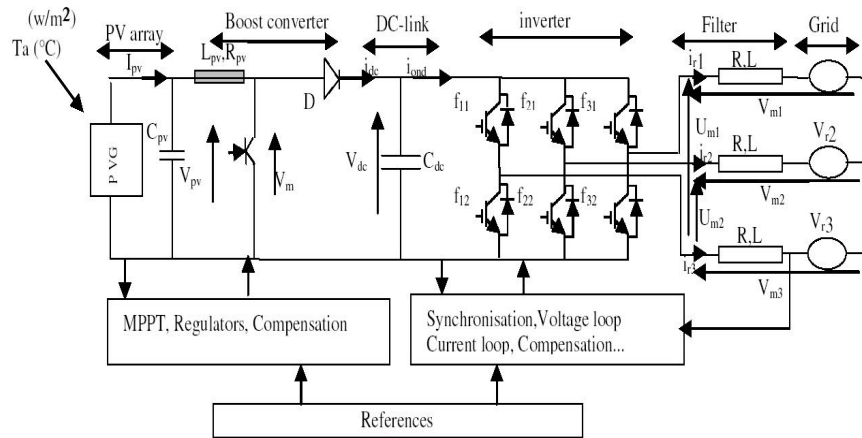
(w/m$^2$)
Ta (°C)

PV array
Boost converter
DC-link
inverter
Filter
Grid

$I_{pv}$
$L_{pv}, R_{pv}$
D
$i_{dc}$
$i_{ond}$
$f_{11}$
$f_{21}$
$f_{31}$
$i_{r}1$
R,L
$V_{m1}$
$U_{m1}$
R,L
$V_{r}2$
$i_{r2}$
$V_{m2}$
$U_{m2}$
R,L
$V_{r}3$
$i_{r3}$
$V_{m3}$

P V G
$C_{pv}$
$V_{pv}$
$V_m$
$V_{dc}$
$C_{dc}$
$f_{12}$
$f_{22}$
$f_{32}$

MPPT, Regulators, Compensation

Synchronisation,Voltage loop
Current loop, Compensation...

References